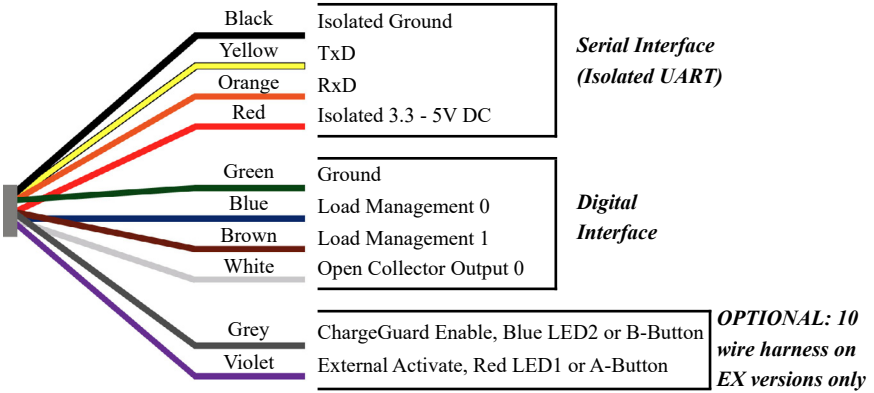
Black
Yellow
Orange
Red

Isolated Ground
TxD
RxD
Isolated 3.3 - 5V DC

Serial Interface
(Isolated UART)

Green
Blue
Brown
White

Ground
Load Management 0
Load Management 1
Open Collector Output 0

Digital
Interface

Grey
Violet

ChargeGuard Enable, Blue LED2 or B-Button
External Activate, Red LED1 or A-Button

OPTIONAL: 10
wire harness on
EX versions only